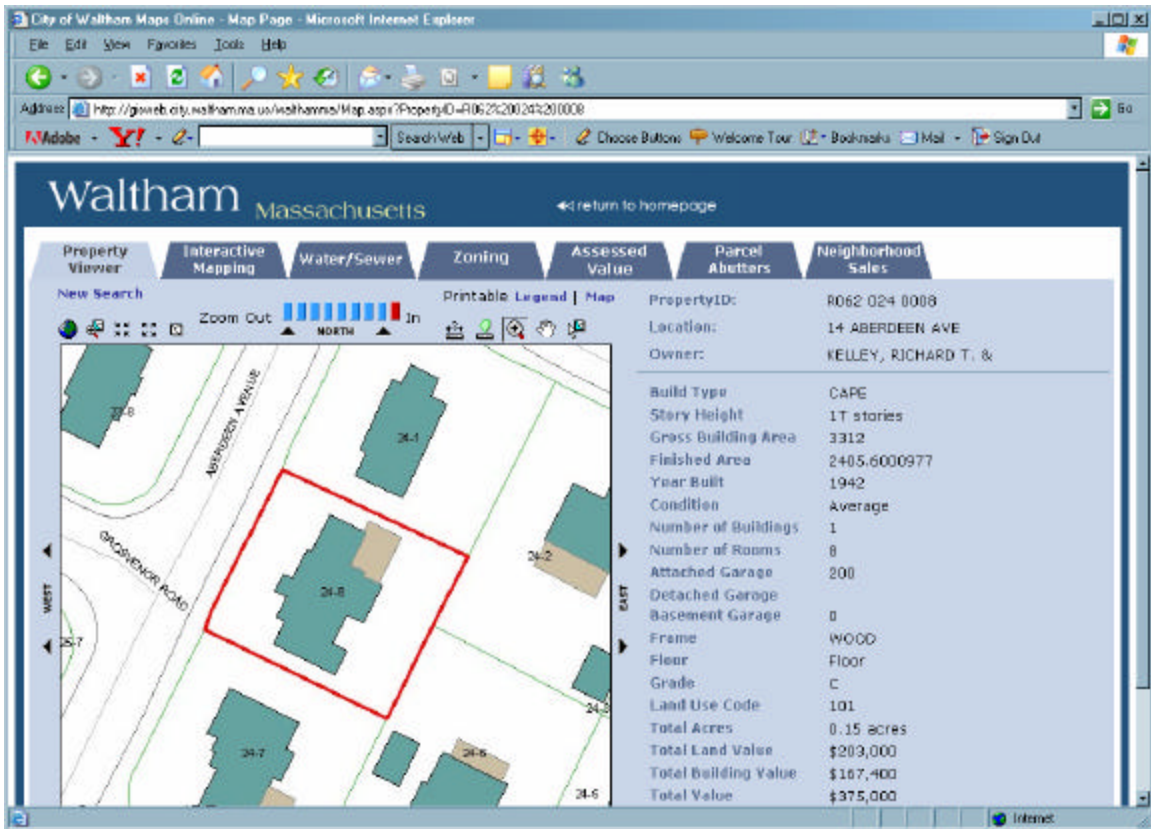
City of Waltham Maps Online - Map Page - Microsoft Internet Explorer

File Edit View Favorites Tools Help

Address http://gisweb.city.waltham.ma.us/walthamnis/Map.aspx?PropertyID=R062%20024%200008 Go

Adobe Y! Search Web Choose Buttons Welcome Tour Bookmarks Mail Sign Out

Waltham Massachusetts

return to homepage

Property Viewer | Interactive Mapping | Water/Sewer | Zoning | Assessed Value | Parcel Abutters | Neighborhood Sales

New Search

Zoom Out NORTH In

Printable Legend | Map

ABERDEEN AVENUE
GROSVENOR ROAD
24-8
24-1
24-2
24-3
24-5
24-6
24-7
25-7
WEST
EAST

PropertyID: R062 024 0008
Location: 14 ABERDEEN AVE
Owner: KELLEY, RICHARD T. &

| | |
|---|---|
| Build Type | CAPE |
| Story Height | 1T stories |
| Gross Building Area | 3312 |
| Finished Area | 2405.6000977 |
| Year Built | 1942 |
| Condition | Average |
| Number of Buildings | 1 |
| Number of Rooms | 8 |
| Attached Garage | 200 |
| Detached Garage | |
| Basement Garage | 0 |
| Frame | WOOD |
| Floor | Floor |
| Grade | C |
| Land Use Code | 101 |
| Total Acres | 0.15 acres |
| Total Land Value | $203,000 |
| Total Building Value | $167,400 |
| Total Value | $375,000 |

Internet